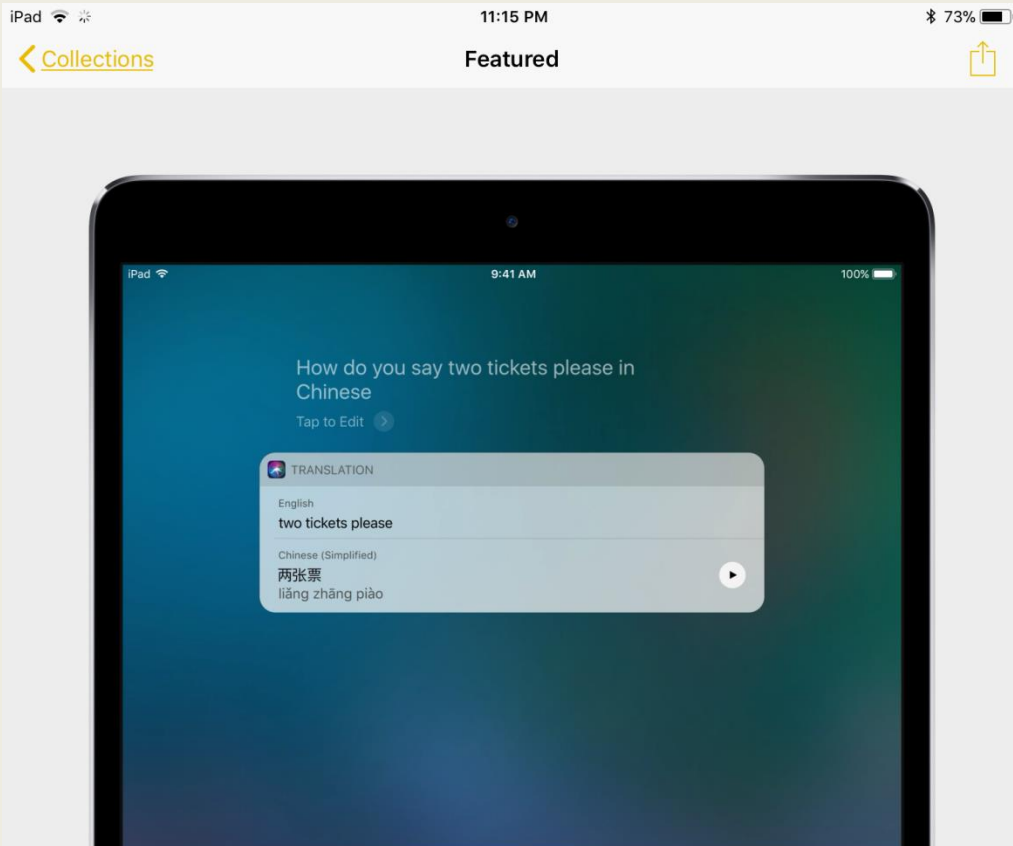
iPad 11:15 PM 73%

Collections

Featured

iPad 9:41 AM 100%

How do you say two tickets please in Chinese

Tap to Edit

TRANSLATION

English

two tickets please

Chinese (Simplified)

两张票

liǎng zhāng piào